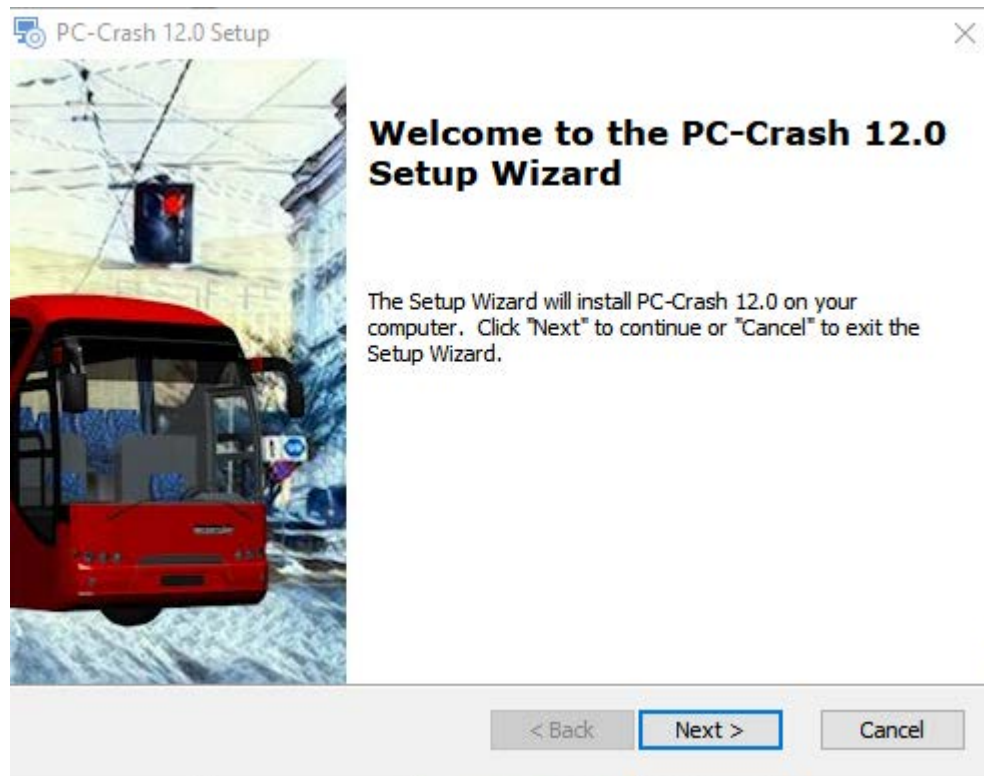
PC-Crash 12.0 Setup

Welcome to the PC-Crash 12.0 Setup Wizard

The Setup Wizard will install PC-Crash 12.0 on your computer. Click "Next" to continue or "Cancel" to exit the Setup Wizard.

< Back

Next >

Cancel